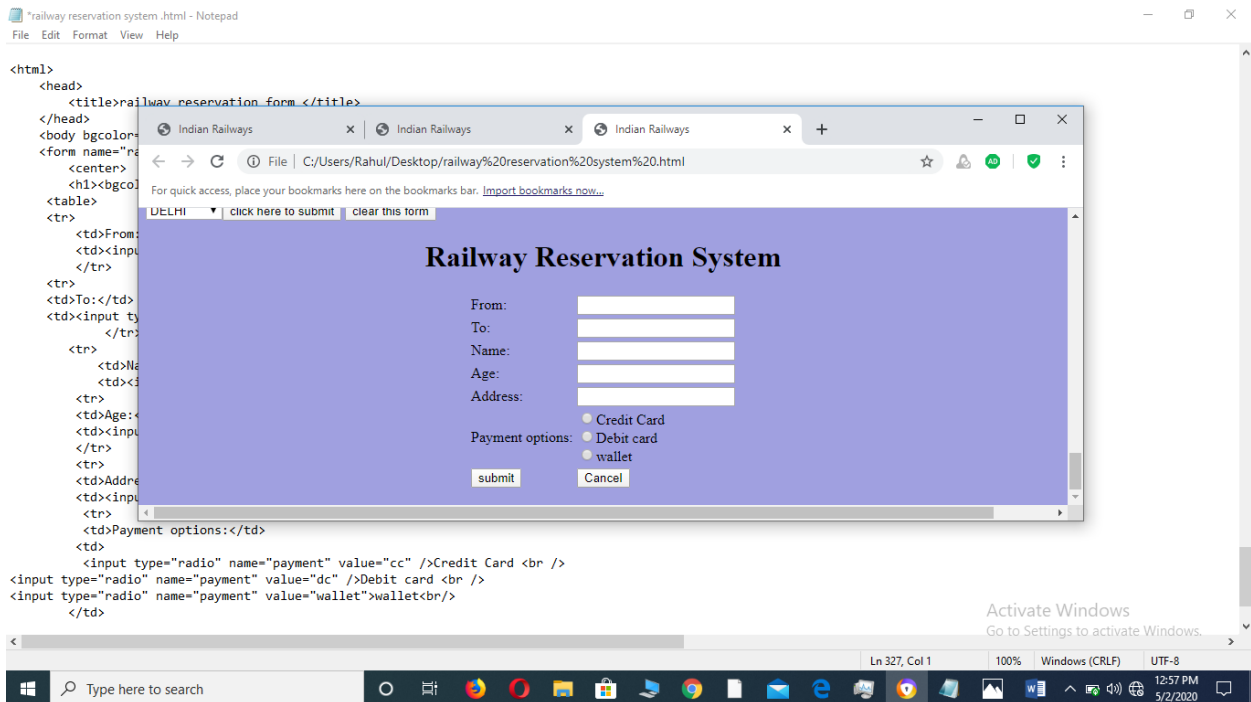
*railway reservation system .html - Notepad
File Edit Format View Help

<html>
<head>
<title>railway reservation form </title>
</head>
<body bgcolor=
<form name="ra
<center>
<h1><bgcol
<table>
<tr>
<td>From:
<td><inpu
</tr>
<tr>
<td>To:</td>
<td><input ty
</tr
<tr>
<td>Na
<td><i
<tr>
<td>Age:
<td><inpu
</tr>
<tr>
<td>Addre
<td><inpu
<tr>
<td>Payment options:</td>
<td>
<input type="radio" name="payment" value="cc" />Credit Card <br />
<input type="radio" name="payment" value="dc" />Debit card <br />
<input type="radio" name="payment" value="wallet">wallet<br/>
</td>

Indian Railways
Indian Railways
Indian Railways
File C:/Users/Rahul/Desktop/railway%20reservation%20system%20.html
For quick access, place your bookmarks here on the bookmarks bar. Import bookmarks now...
DELHI click here to submit clear this form

Railway Reservation System

From:
To:
Name:
Age:
Address:
Payment options: Credit Card
Debit card
wallet
submit Cancel

Activate Windows
Go to Settings to activate Windows.

Ln 327, Col 1 100% Windows (CRLF) UTF-8
Type here to search
12:57 PM
5/2/2020